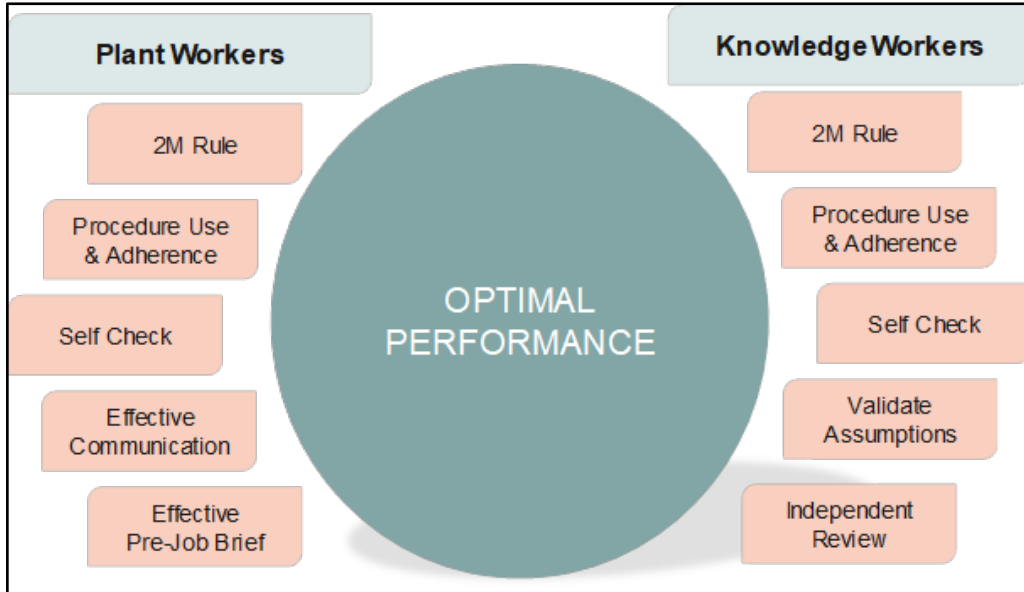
Plant Workers

2M Rule

Procedure Use & Adherence

Self Check

Effective Communication

Effective Pre-Job Brief

OPTIMAL PERFORMANCE

Knowledge Workers

2M Rule

Procedure Use & Adherence

Self Check

Validate Assumptions

Independent Review